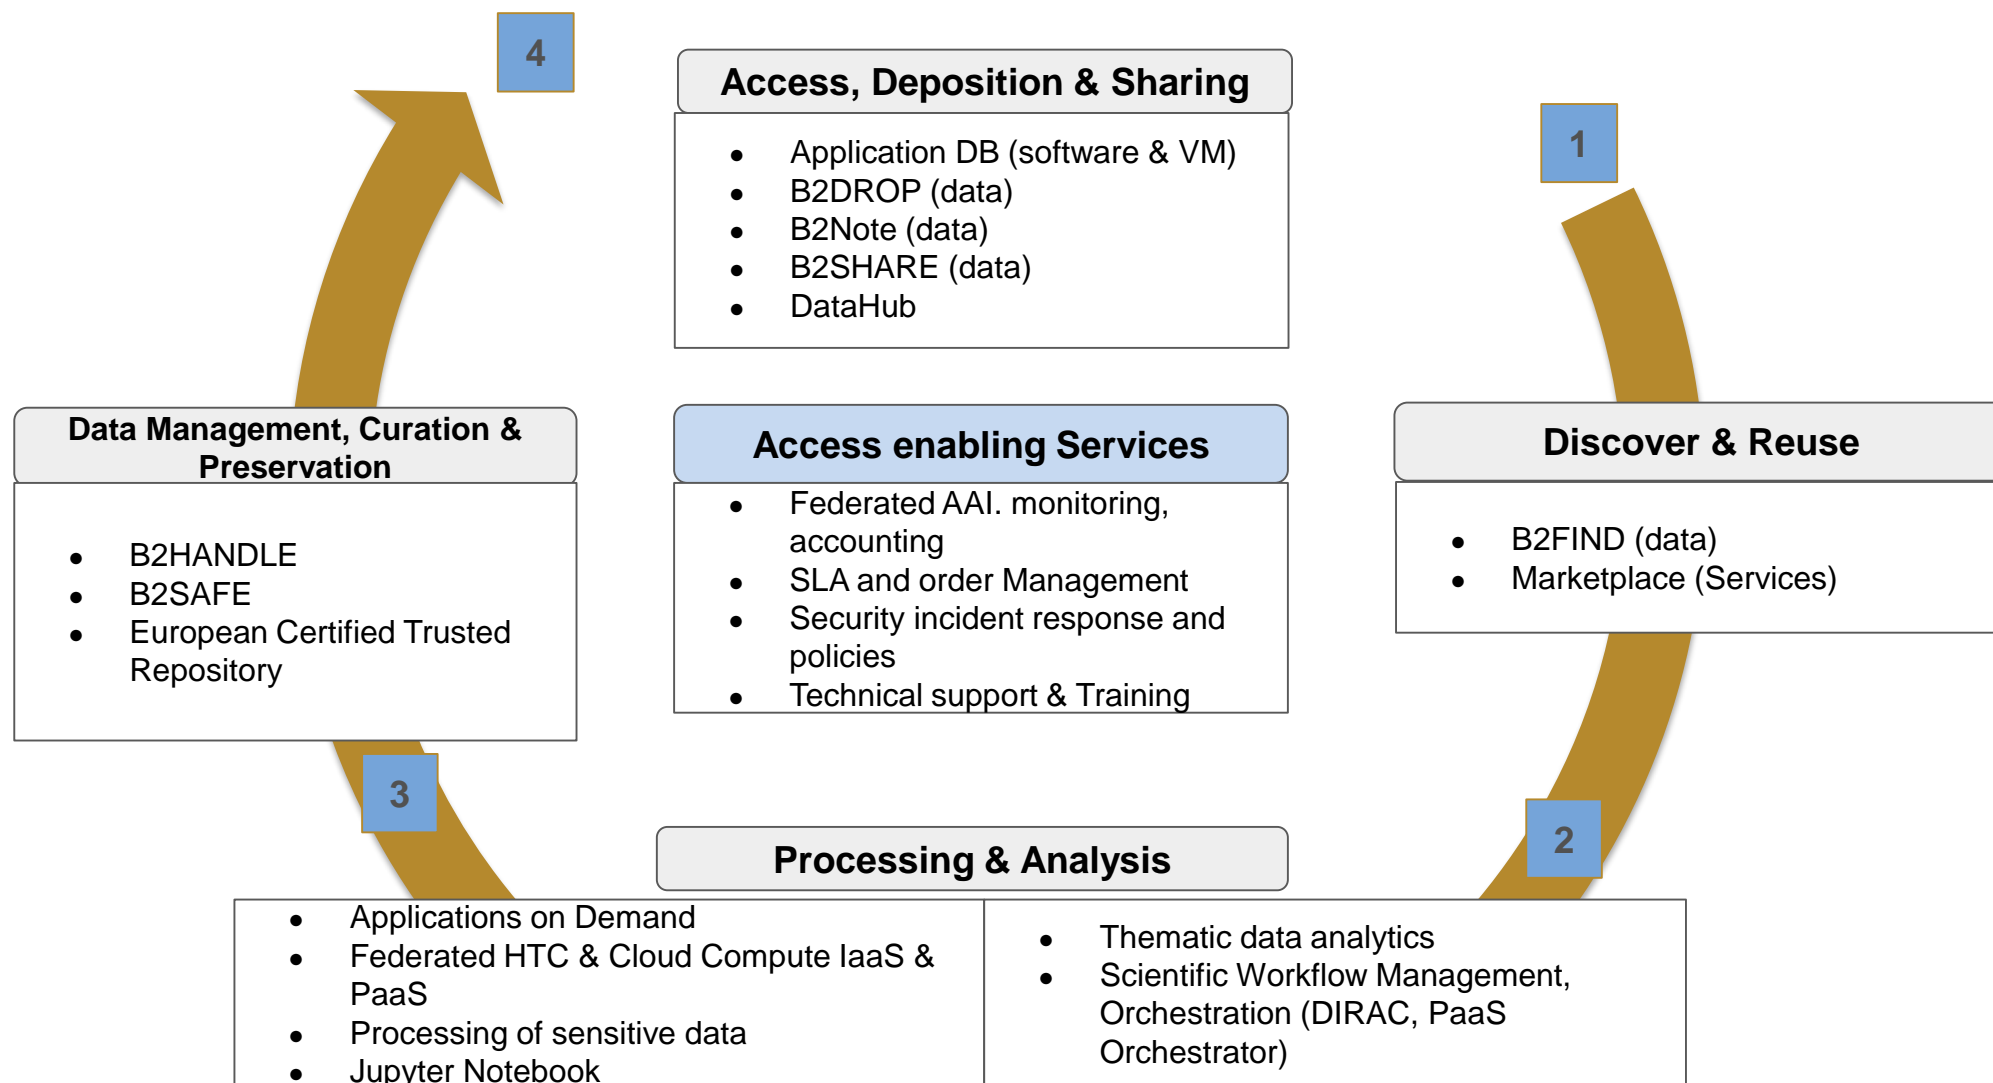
4

Access, Deposition & Sharing

- Application DB (software & VM)
- B2DROP (data)
- B2Note (data)
- B2SHARE (data)
- DataHub

1

Data Management, Curation & Preservation

- B2HANDLE
- B2SAFE
- European Certified Trusted Repository

Access enabling Services

- Federated AAI. monitoring, accounting
- SLA and order Management
- Security incident response and policies
- Technical support & Training

Discover & Reuse

- B2FIND (data)
- Marketplace (Services)

3

2

Processing & Analysis

- Applications on Demand
- Federated HTC & Cloud Compute IaaS & PaaS
- Processing of sensitive data
- Jupyter Notebook

- Thematic data analytics
- Scientific Workflow Management, Orchestration (DIRAC, PaaS Orchestrator)